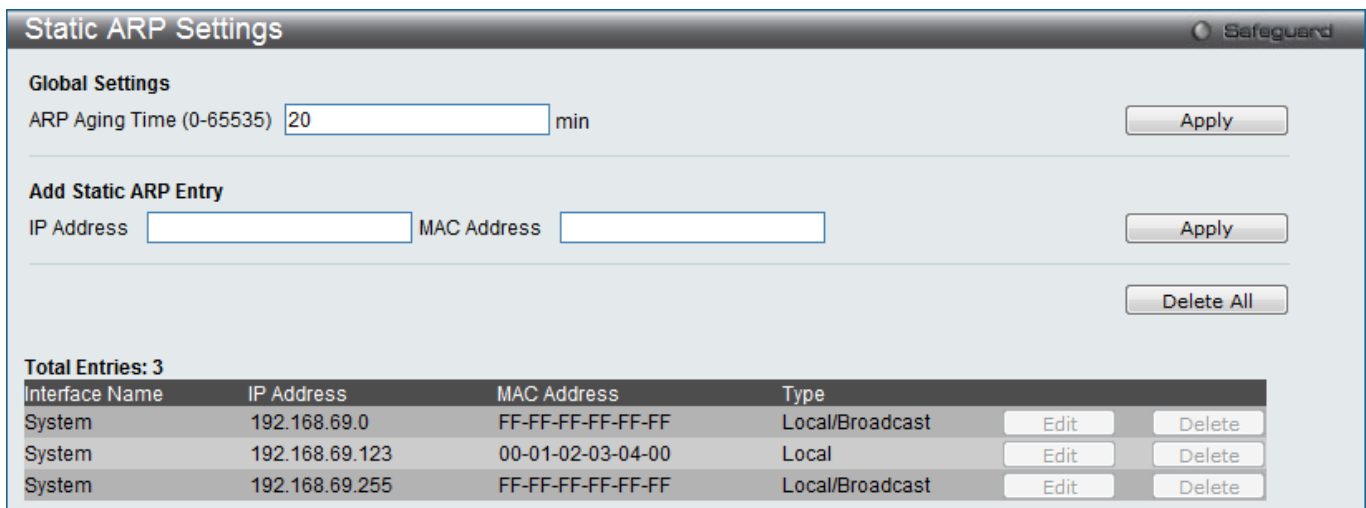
Static ARP Settings

Safeguard

Global Settings

ARP Aging Time (0-65535) 20 min

Apply

Add Static ARP Entry

IP Address MAC Address

Apply

Delete All

Total Entries: 3

| Interface Name | IP Address | MAC Address | Type | | |
|---|---|---|---|---|---|
| System | 192.168.69.0 | FF-FF-FF-FF-FF-FF | Local/Broadcast | Edit | Delete |
| System | 192.168.69.123 | 00-01-02-03-04-00 | Local | Edit | Delete |
| System | 192.168.69.255 | FF-FF-FF-FF-FF-FF | Local/Broadcast | Edit | Delete |